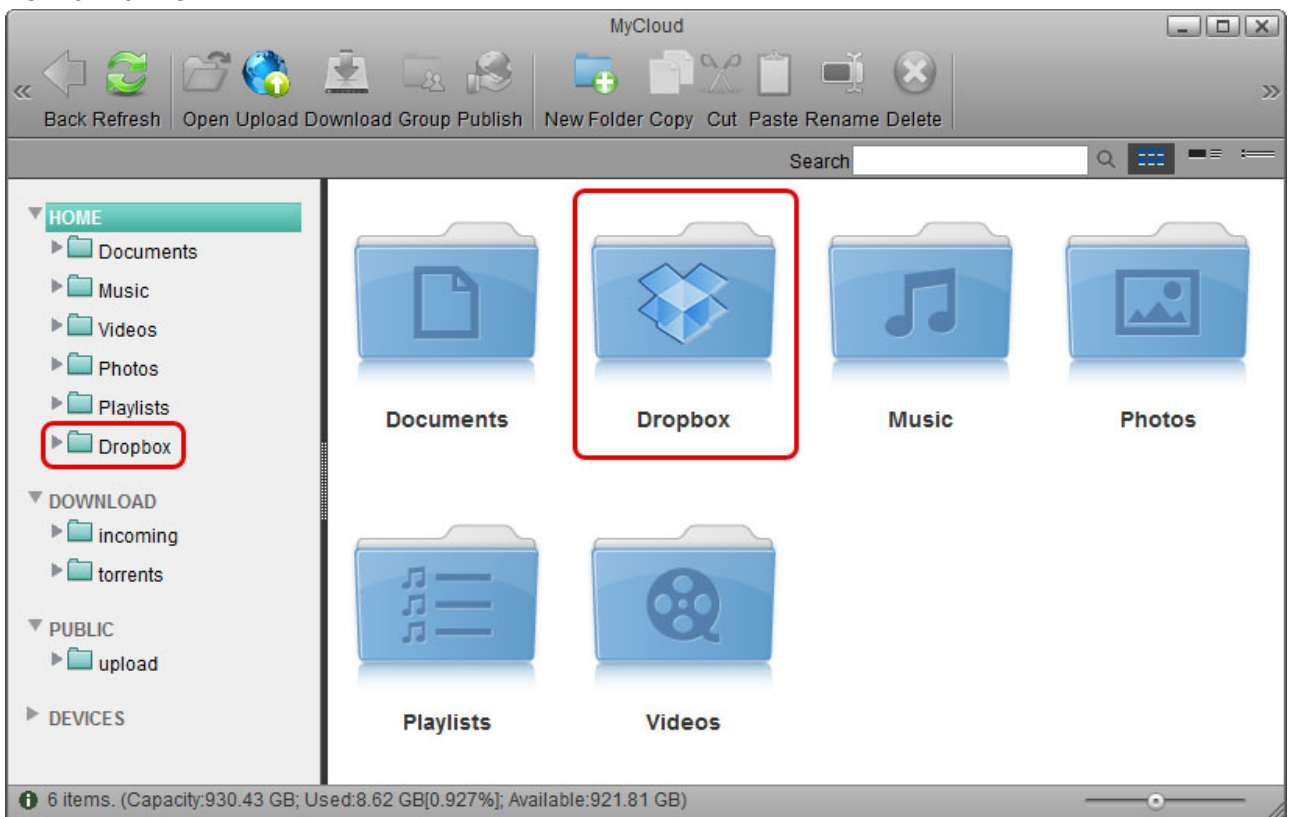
MyCloud

Back Refresh Open Upload Download Group Publish New Folder Copy Cut Paste Rename Delete

Search

HOME
Documents
Music
Videos
Photos
Playlists
Dropbox

DOWNLOAD
incoming
torrents

PUBLIC
upload

DEVICES

Documents
Dropbox
Music
Photos
Playlists
Videos

6 items. (Capacity:930.43 GB; Used:8.62 GB[0.927%]; Available:921.81 GB)